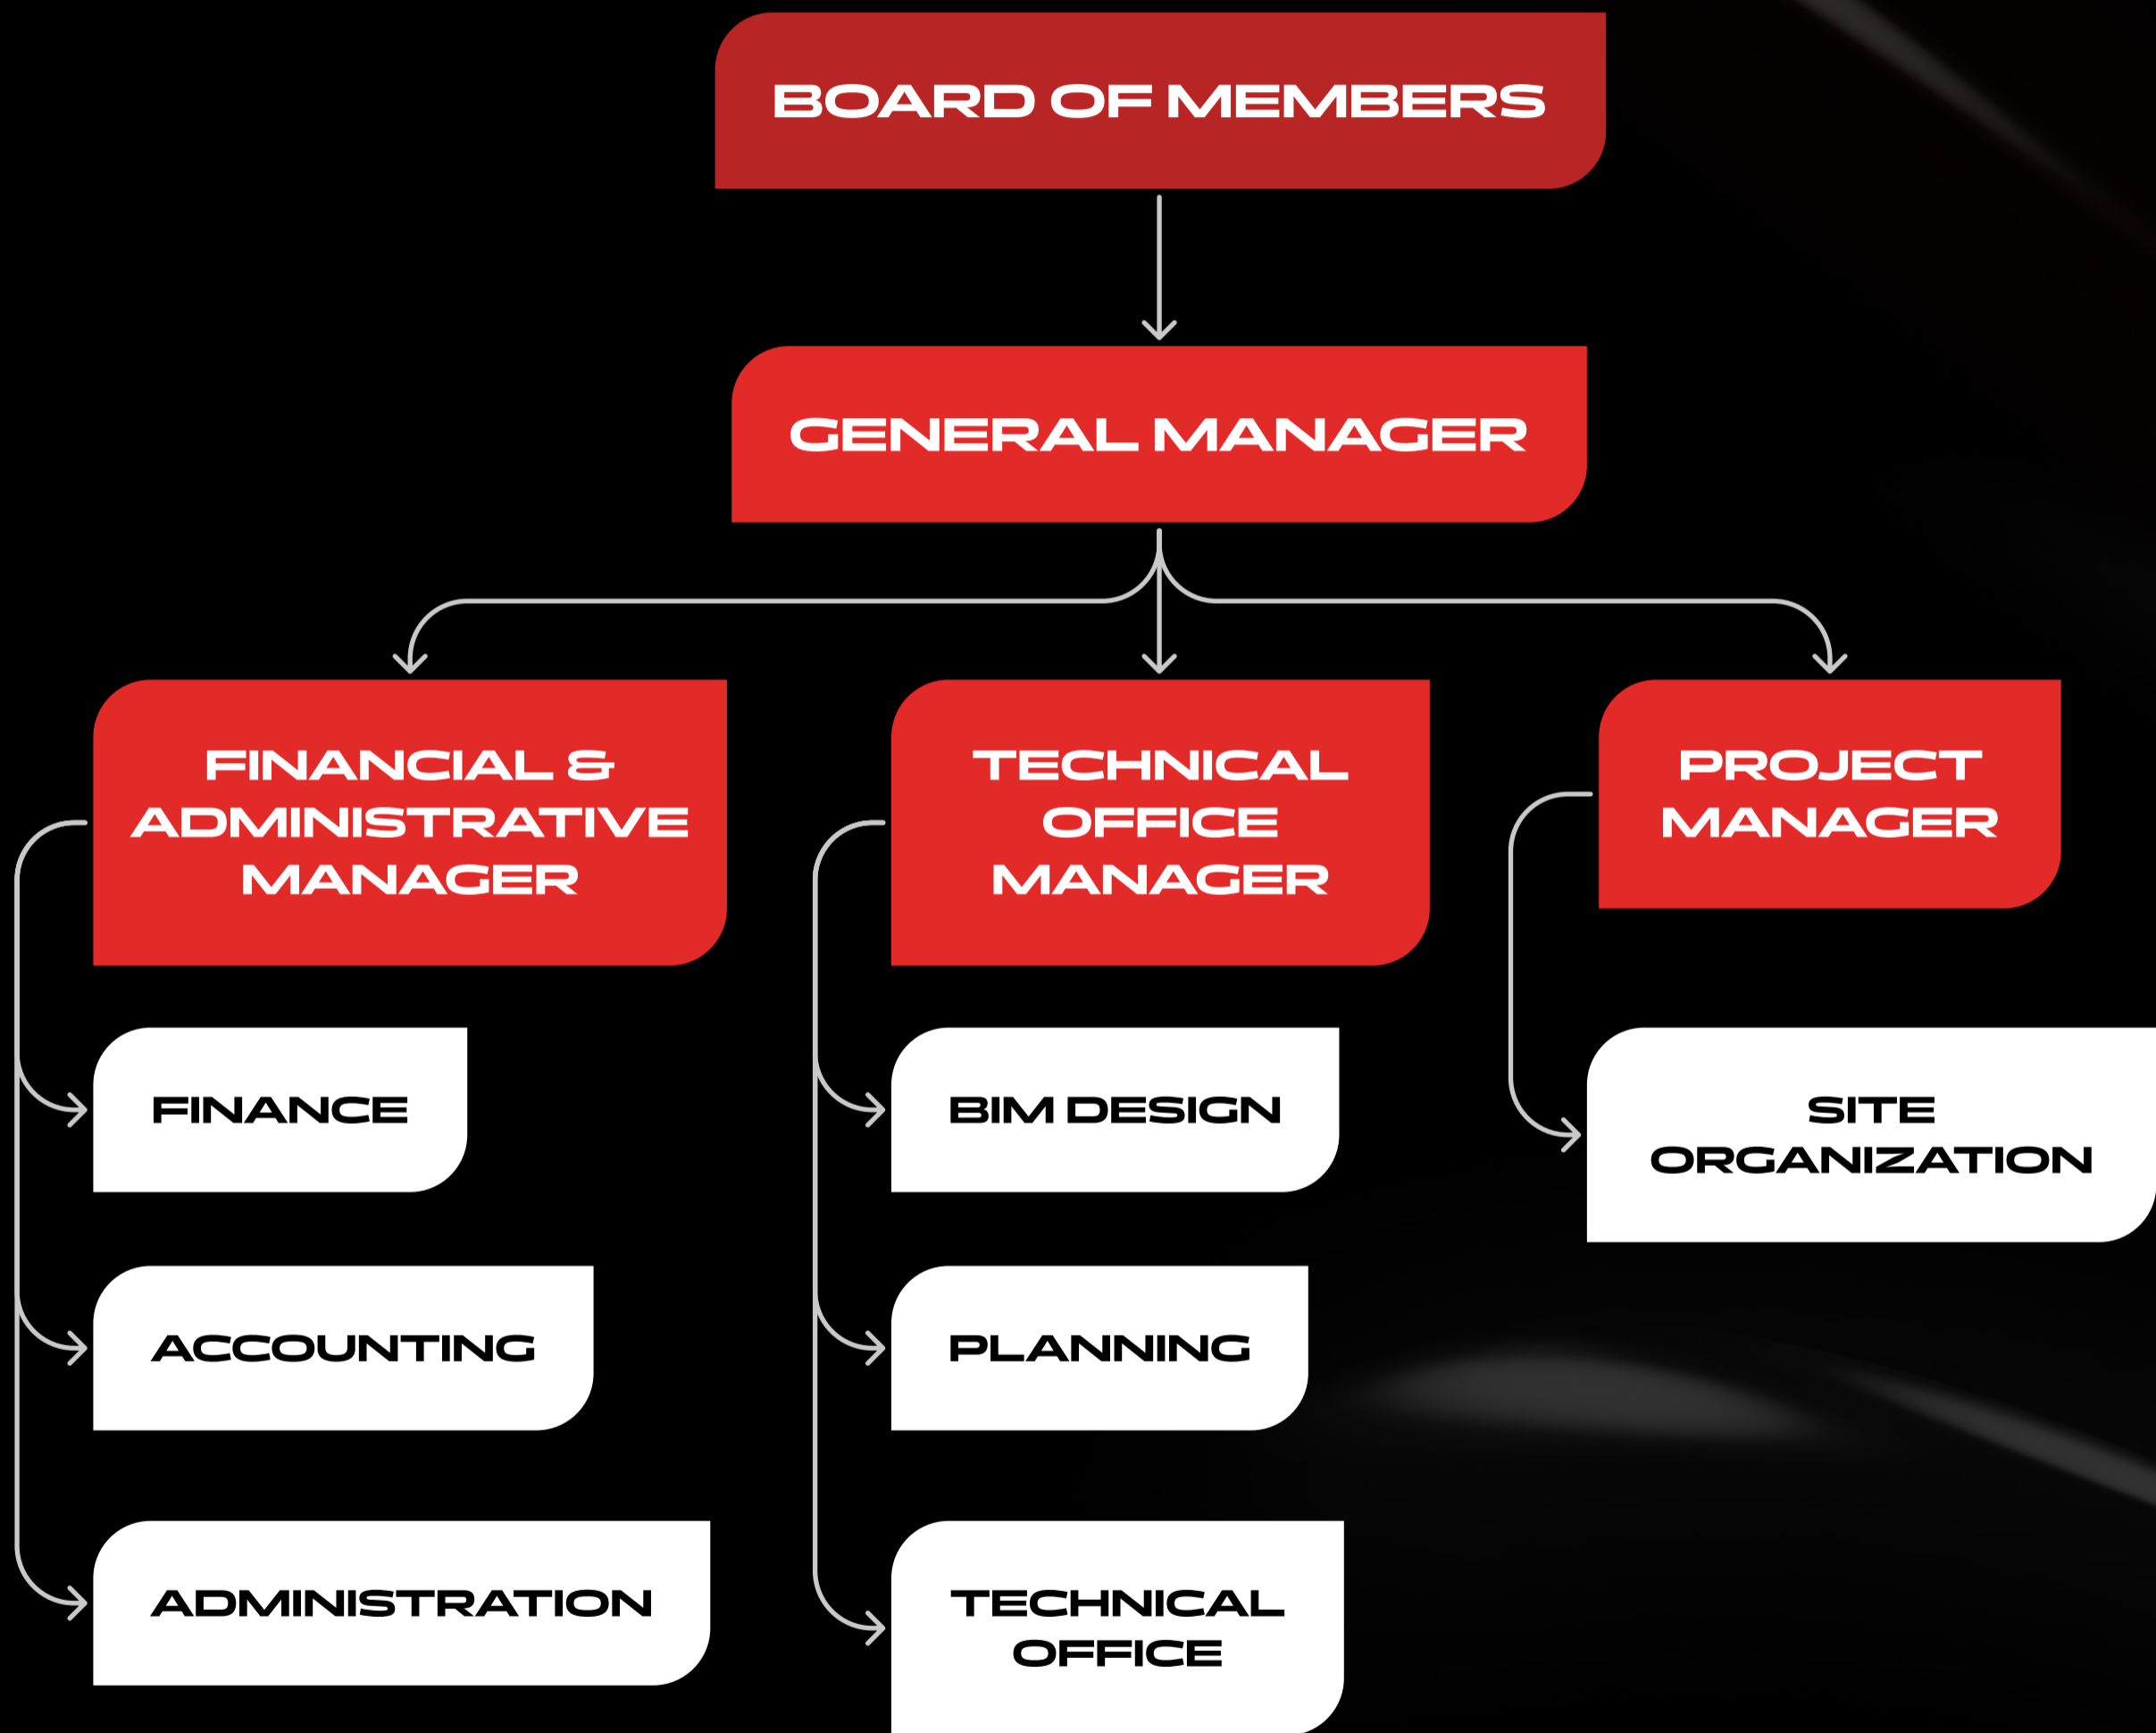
BOARD OF MEMBERS

GENERAL MANAGER

FINANCIAL & ADMINISTRATIVE MANAGER

FINANCE

ACCOUNTING

ADMINISTRATION

TECHNICAL OFFICE MANAGER

BIM DESIGN

PLANNING

TECHNICAL OFFICE

PROJECT MANAGER

SITE ORGANIZATION